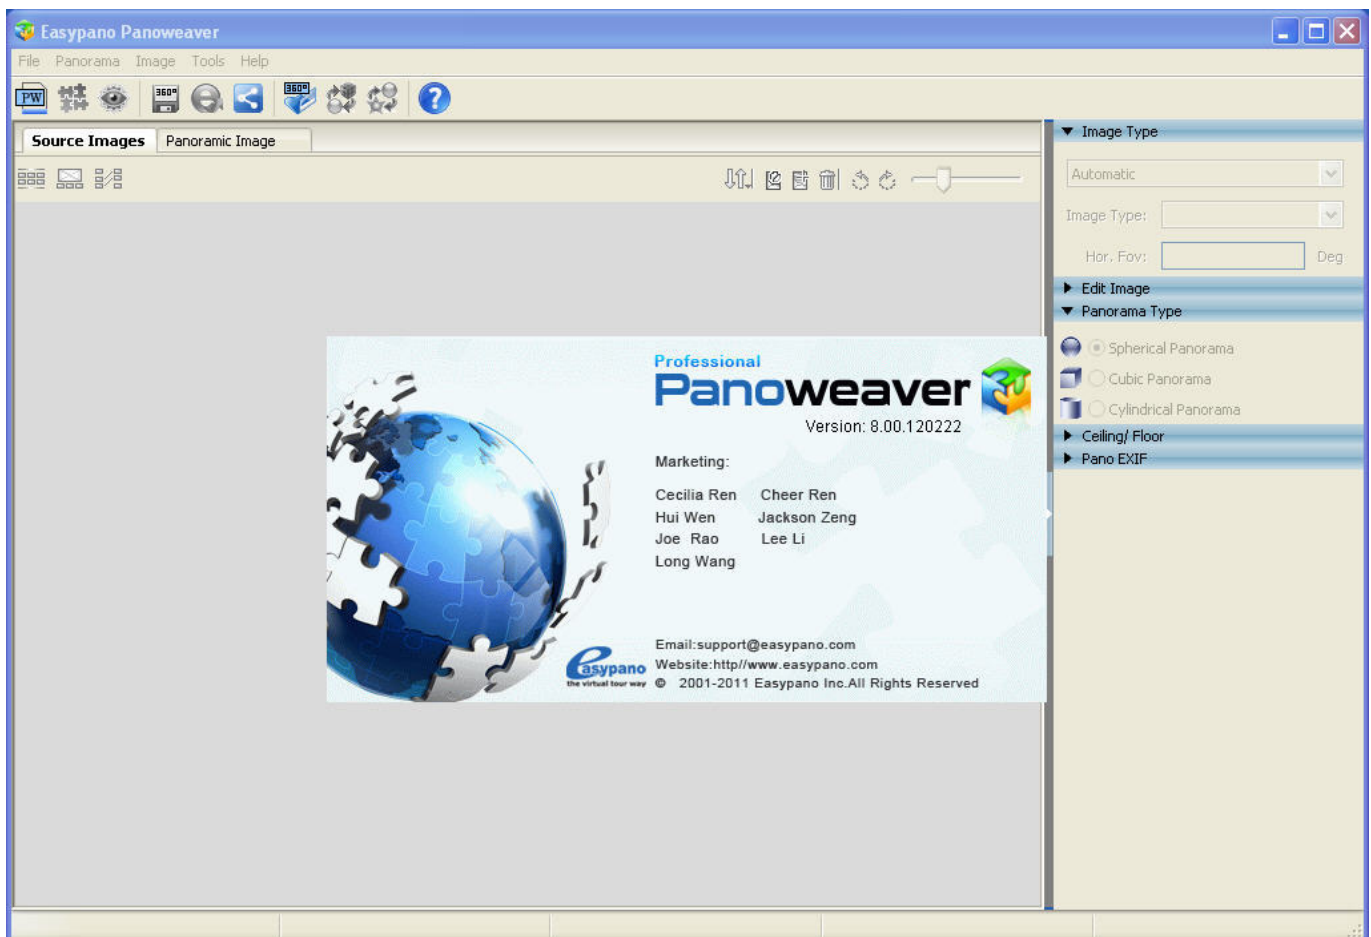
Easypano Panoweaver

File Panorama Image Tools Help

PW 360° 360°

Source Images Panoramic Image

Image Type

Automatic

Image Type:

Hor. Fov: Deg

Edit Image

Panorama Type

Spherical Panorama

Cubic Panorama

Cylindrical Panorama

Ceiling/ Floor

Pano EXIF

Professional

Panoweaver

Version: 8.00.120222

Marketing:

Cecilia Ren Cheer Ren
Hui Wen Jackson Zeng
Joe Rao Lee Li
Long Wang

easypano
the virtual tour way

Email:support@easypano.com
Website:http//www.easypano.com
© 2001-2011 Easypano Inc.All Rights Reserved